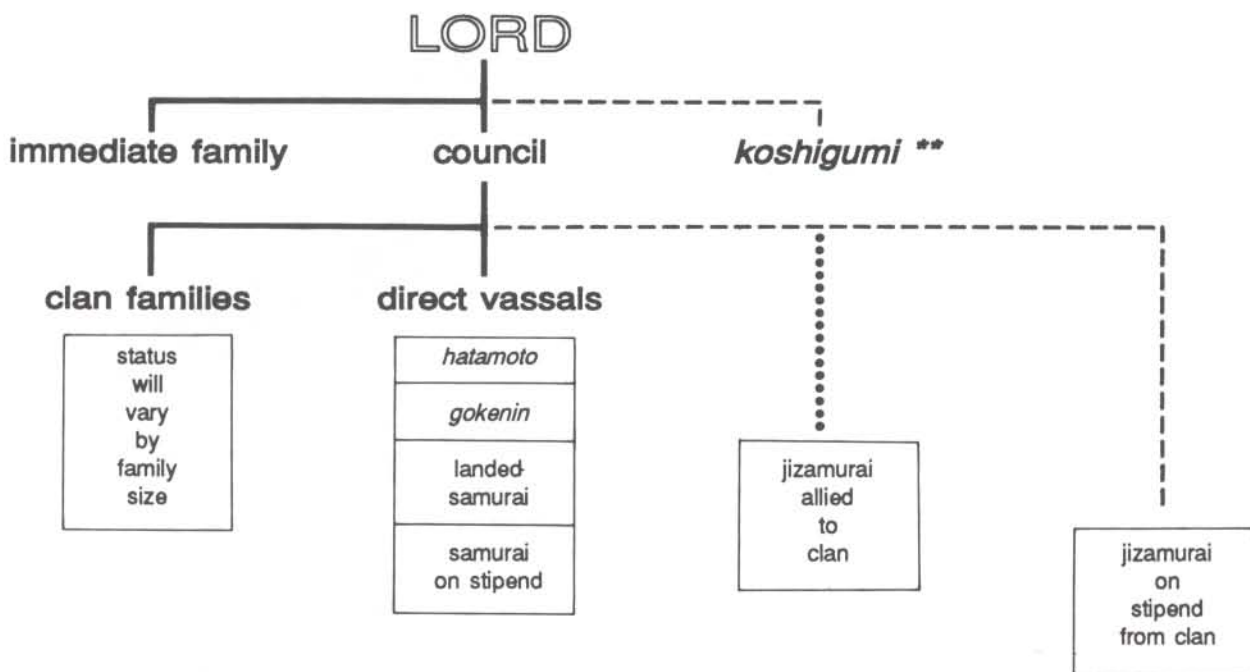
LORD

immediate family

council

*koshigumi* **

clan families

status will vary by family size

direct vassals

*hatamoto*

*gokenin*

landed samurai

samurai on stipend

jizamurai allied to clan

jizamurai on stipend from clan